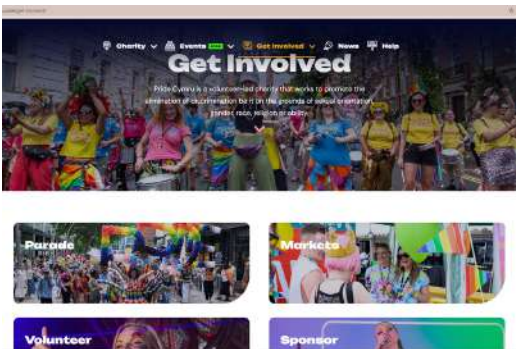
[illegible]

Charity Events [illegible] Get Involved News Help

Get Involved

Pride Cymru is a volunteer-led charity that works to promote the elimination of discrimination based on the grounds of sexual orientation, gender, race, religion or ability.

Parade

Markets

Volunteer

Sponsor